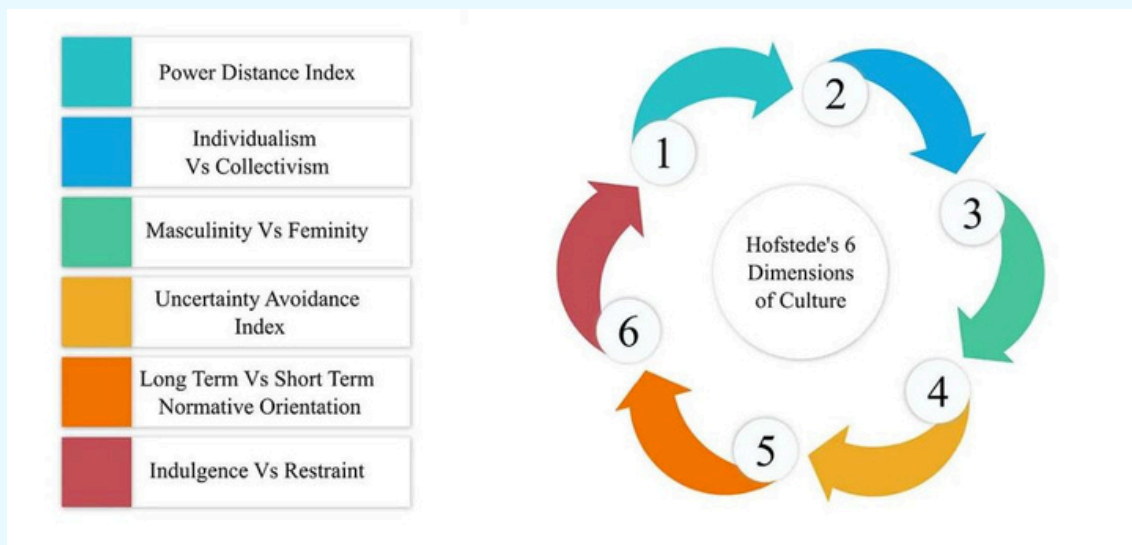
Power Distance Index

Individualism Vs Collectivism

Masculinity Vs Feminity

Uncertainty Avoidance Index

Long Term Vs Short Term Normative Orientation

Indulgence Vs Restraint

1

2

3

4

5

6

Hofstede's 6 Dimensions of Culture